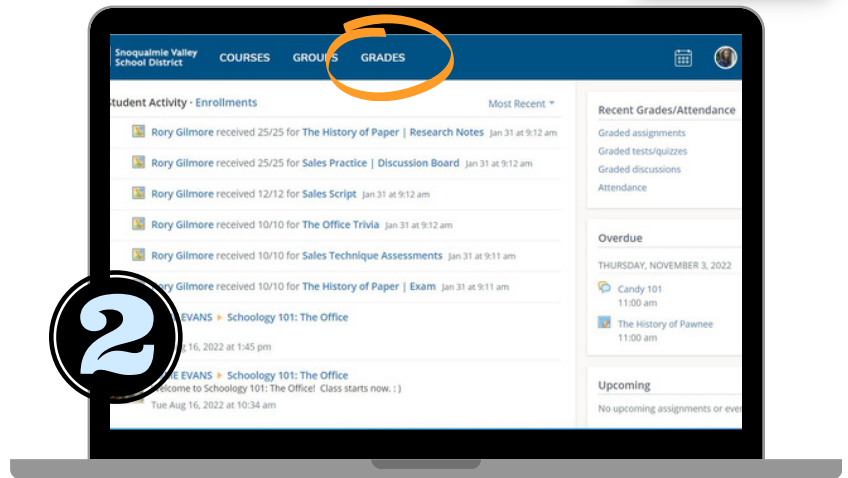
Snoqualmie Valley School District COURSES GROUPS GRADES

Student Activity · Enrollments

Most Recent

Rory Gilmore received 25/25 for The History of Paper | Research Notes Jan 31 at 9:12 am

Rory Gilmore received 25/25 for Sales Practice | Discussion Board Jan 31 at 9:12 am

Rory Gilmore received 12/12 for Sales Script Jan 31 at 9:12 am

Rory Gilmore received 10/10 for The Office Trivia Jan 31 at 9:12 am

Rory Gilmore received 10/10 for Sales Technique Assessments Jan 31 at 9:11 am

Rory Gilmore received 10/10 for The History of Paper | Exam Jan 31 at 9:11 am

2

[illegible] EVANS ▸ Schoology 101: The Office

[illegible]g 16, 2022 at 1:45 pm

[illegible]E EVANS ▸ Schoology 101: The Office

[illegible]lcome to Schoology 101: The Office! Class starts now. : )

Tue Aug 16, 2022 at 10:34 am

Recent Grades/Attendance

Graded assignments

Graded tests/quizzes

Graded discussions

Attendance

Overdue

THURSDAY, NOVEMBER 3, 2022

Candy 101

11:00 am

The History of Pawnee

11:00 am

Upcoming

No upcoming assignments or eve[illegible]